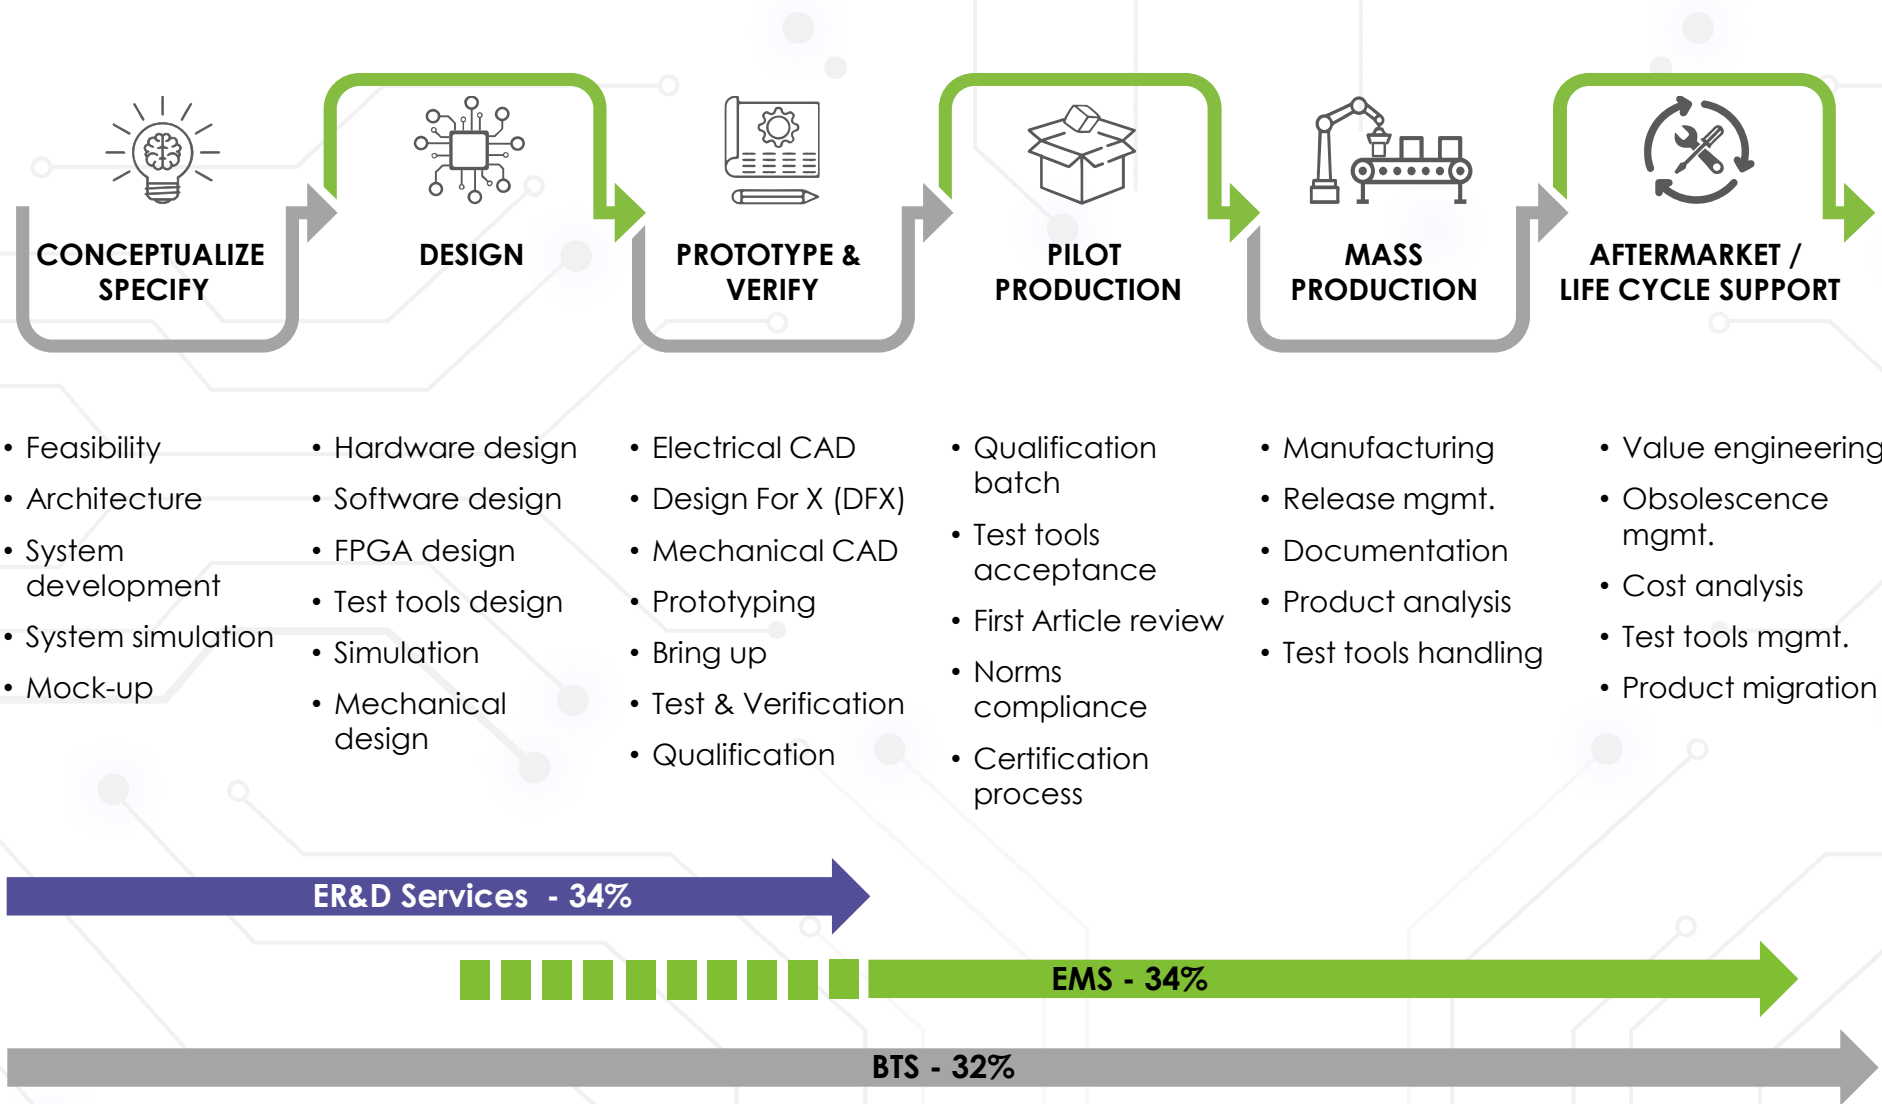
CONCEPTUALIZE SPECIFY

DESIGN

PROTOTYPE & VERIFY

PILOT PRODUCTION

MASS PRODUCTION

AFTERMARKET / LIFE CYCLE SUPPORT

• Feasibility
• Architecture
• System development
• System simulation
• Mock-up

• Hardware design
• Software design
• FPGA design
• Test tools design
• Simulation
• Mechanical design

• Electrical CAD
• Design For X (DFX)
• Mechanical CAD
• Prototyping
• Bring up
• Test & Verification
• Qualification

• Qualification batch
• Test tools acceptance
• First Article review
• Norms compliance
• Certification process

• Manufacturing
• Release mgmt.
• Documentation
• Product analysis
• Test tools handling

• Value engineering
• Obsolescence mgmt.
• Cost analysis
• Test tools mgmt.
• Product migration

ER&D Services - 34%

EMS - 34%

BTS - 32%